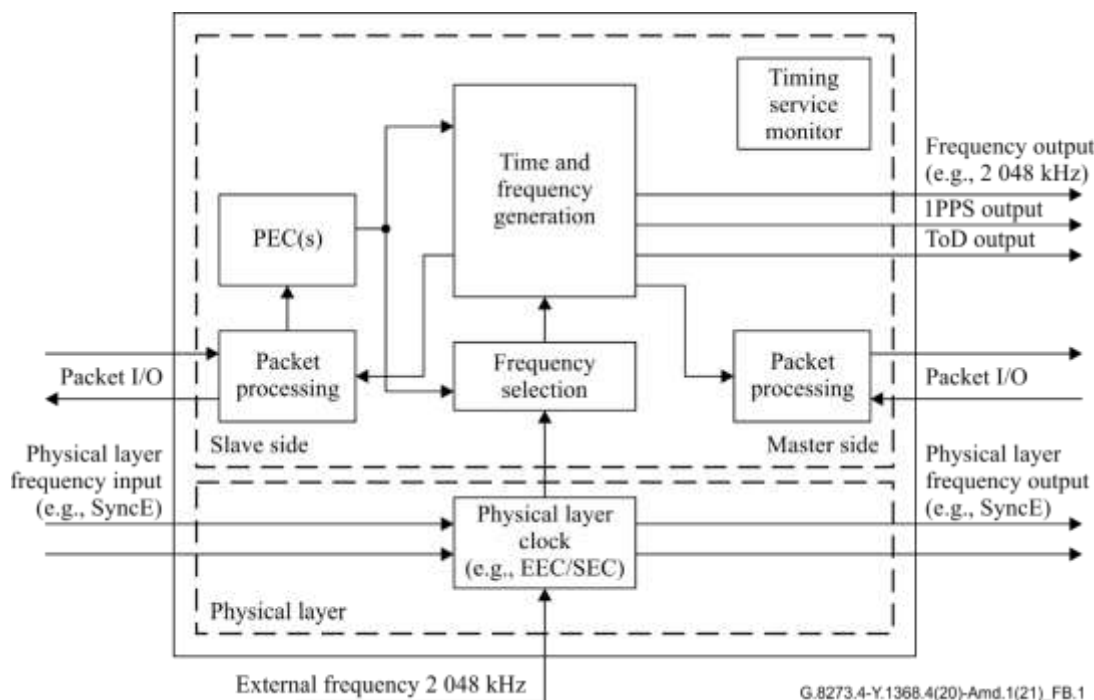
Timing service monitor

Time and frequency generation

PEC(s)

Frequency output (e.g., 2 048 kHz)

1PPS output

ToD output

Packet I/O

Packet processing

Frequency selection

Packet processing

Packet I/O

Slave side

Master side

Physical layer frequency input (e.g., SyncE)

Physical layer clock (e.g., EEC/SEC)

Physical layer frequency output (e.g., SyncE)

Physical layer

External frequency 2 048 kHz

G.8273.4-Y.1368.4(20)-Amd.1(21)_FB.1